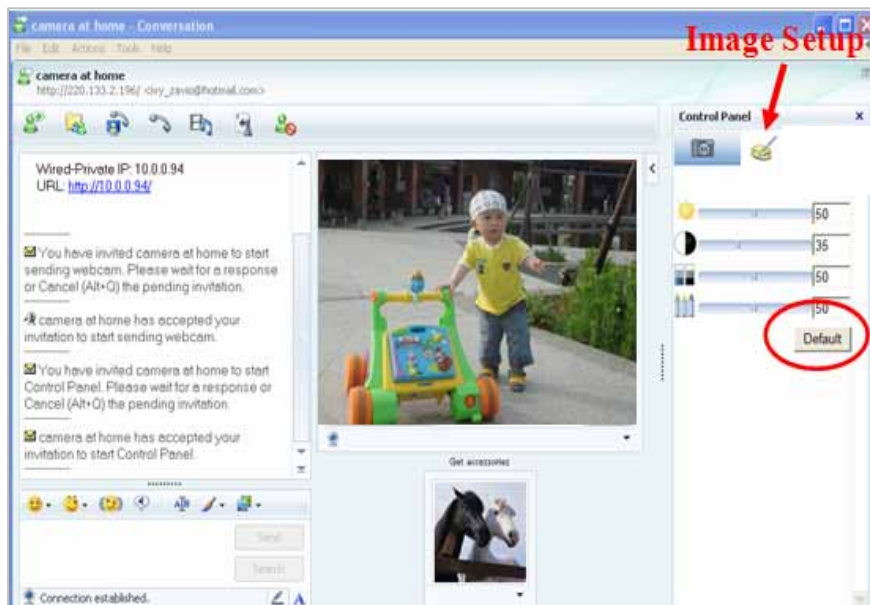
camera at home - Conversation

File Edit Actions Tools Help

Image Setup

camera at home
http://220.133.2.196/ <ivy_zavo@hotmail.com>

Control Panel

Wired-Private IP: 10.0.0.94
URL: http://10.0.0.94/

You have invited camera at home to start sending webcam. Please wait for a response or Cancel (Alt+Q) the pending invitation.

camera at home has accepted your invitation to start sending webcam.

You have invited camera at home to start Control Panel. Please wait for a response or Cancel (Alt+Q) the pending invitation.

camera at home has accepted your invitation to start Control Panel.

50
35
50
50
Default

Get accessories

Send
Search

Connection established.